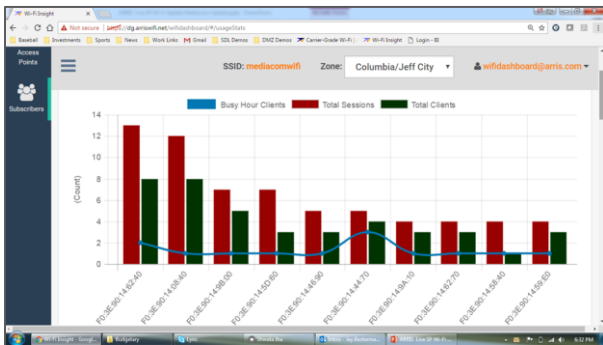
Wi-Fi Insight

Not secure | https://dg.arriswifi.net/wifidashboard/#/usageStats

Baseball | Investments | Sports | News | Work Links | Gmail | SDL Demos | DMZ Demos | Carrier-Grade Wi-Fi | Wi-Fi Insight | Login - El

Access Points

Subscribers

SSID: mediacomwifi

Zone: Columbia/Jeff City

wifidashboard@arris.com

Busy Hour Clients
Total Sessions
Total Clients

(Count)

14
12
10
8
6
4
2
0

F0:3E:90:14:62:40
F0:3E:90:14:08:40
F0:3E:90:14:98:00
F0:3E:90:14:5D:60
F0:3E:90:14:46:90
F0:3E:90:14:44:70
F0:3E:90:14:9A:10
F0:3E:90:14:62:70
F0:3E:90:14:58:40
F0:3E:90:14:59:60

Wi-Fi Insight - Googl...
Multiplary
Lync
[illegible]
Inbox - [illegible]
RMB Live SF Wi-Fi ...
6:32 PM